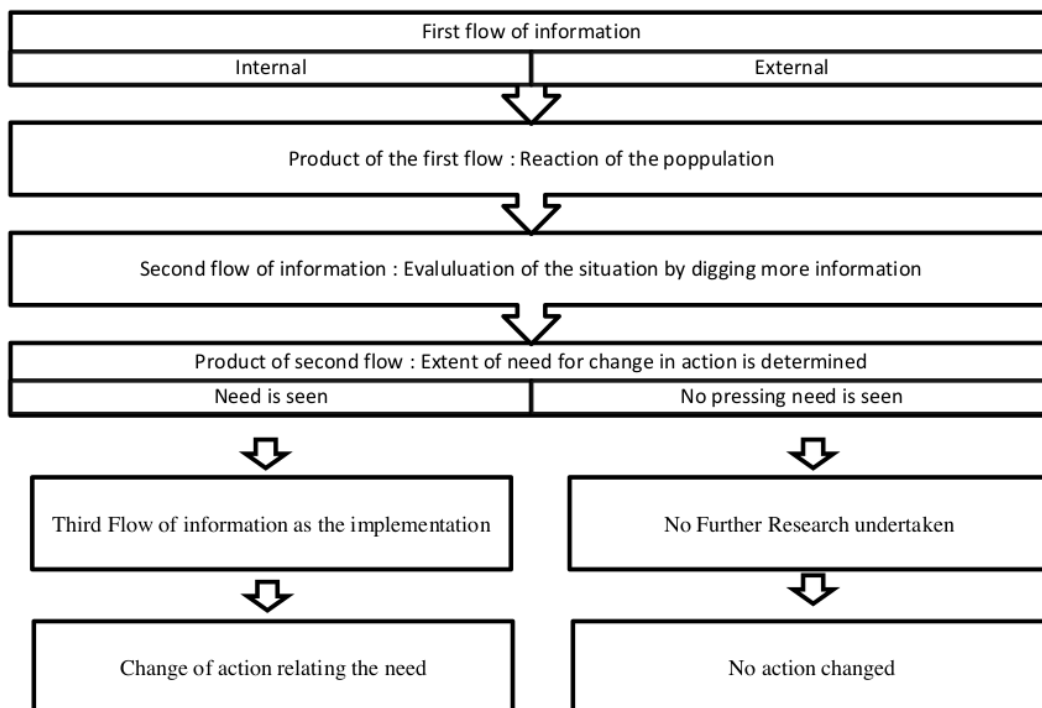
First flow of information

| Internal | External |
|---|---|

Product of the first flow : Reaction of the poppulation

Second flow of information : Evaluluation of the situation by digging more information

Product of second flow : Extent of need for change in action is determined

| Need is seen | No pressing need is seen |
|---|---|

Third Flow of information as the implementation

Change of action relating the need

No Further Research undertaken

No action changed